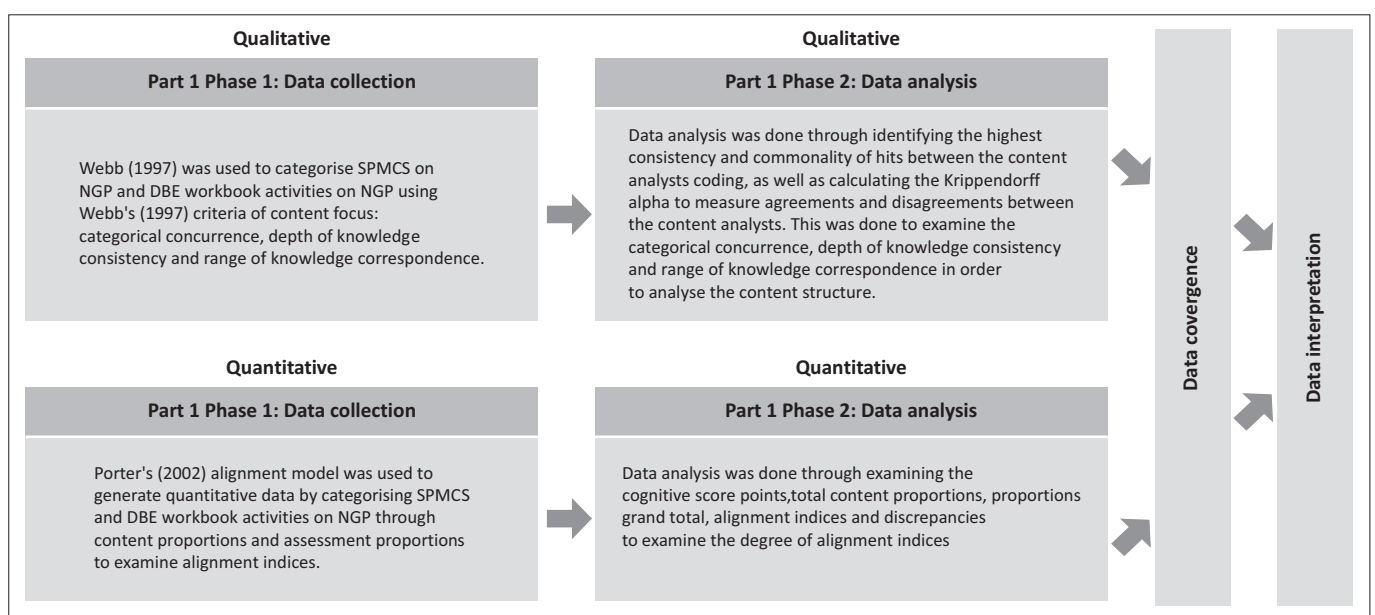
Qualitative

Part 1 Phase 1: Data collection

Webb (1997) was used to categorise SPMCS on NGP and DBE workbook activities on NGP using Webb's (1997) criteria of content focus: categorical concurrence, depth of knowledge consistency and range of knowledge correspondence.

Qualitative

Part 1 Phase 2: Data analysis

Data analysis was done through identifying the highest consistency and commonality of hits between the content analysts coding, as well as calculating the Krippendorff alpha to measure agreements and disagreements between the content analysts. This was done to examine the categorical concurrence, depth of knowledge consistency and range of knowledge correspondence in order to analyse the content structure.

Quantitative

Part 1 Phase 1: Data collection

Porter's (2002) alignment model was used to generate quantitative data by categorising SPMCS and DBE workbook activities on NGP through content proportions and assessment proportions to examine alignment indices.

Quantitative

Part 1 Phase 2: Data analysis

Data analysis was done through examining the cognitive score points,total content proportions, proportions grand total, alignment indices and discrepancies to examine the degree of alignment indices

Data covergence

Data interpretation